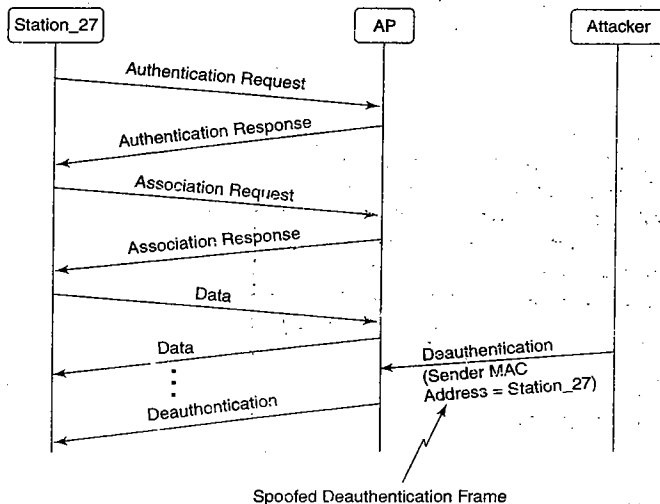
Station_27

AP

Attacker

Authentication Request

Authentication Response

Association Request

Association Response

Data

Data

Deauthentication
(Sender MAC
Address = Station_27)

Deauthontication

Spoofed Deauthentication Frame